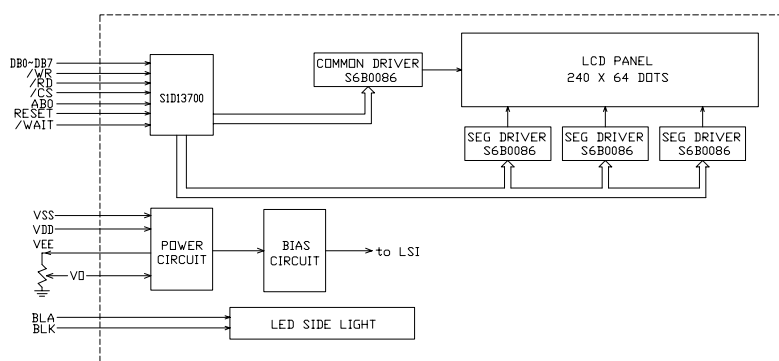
DB0-DB7
/WR
/RD
/CS
A0
RESET
/WAIT

S1D13700

COMMON DRIVER
S6B0086

LCD PANEL
240 X 64 DOTS

SEG DRIVER
S6B0086

SEG DRIVER
S6B0086

SEG DRIVER
S6B0086

VSS
VDD
VEE
V0

POWER
CIRCUIT

BIAS
CIRCUIT

to LSI

BLA
BLK

LED SIDE LIGHT